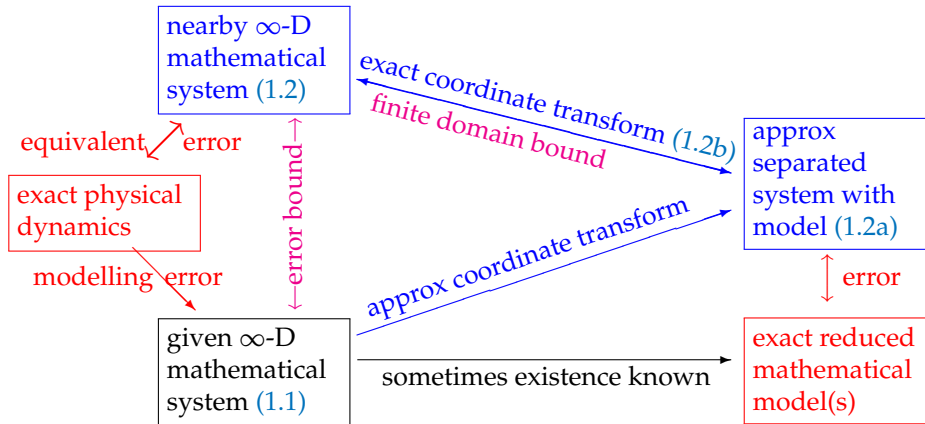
nearby $\infty$-D mathematical system (1.2)

exact coordinate transform (1.2b)

finite domain bound

approx separated system with model (1.2a)

equivalent

error

exact physical dynamics

error bound

modelling error

approx coordinate transform

error

given $\infty$-D mathematical system (1.1)

sometimes existence known

exact reduced mathematical model(s)